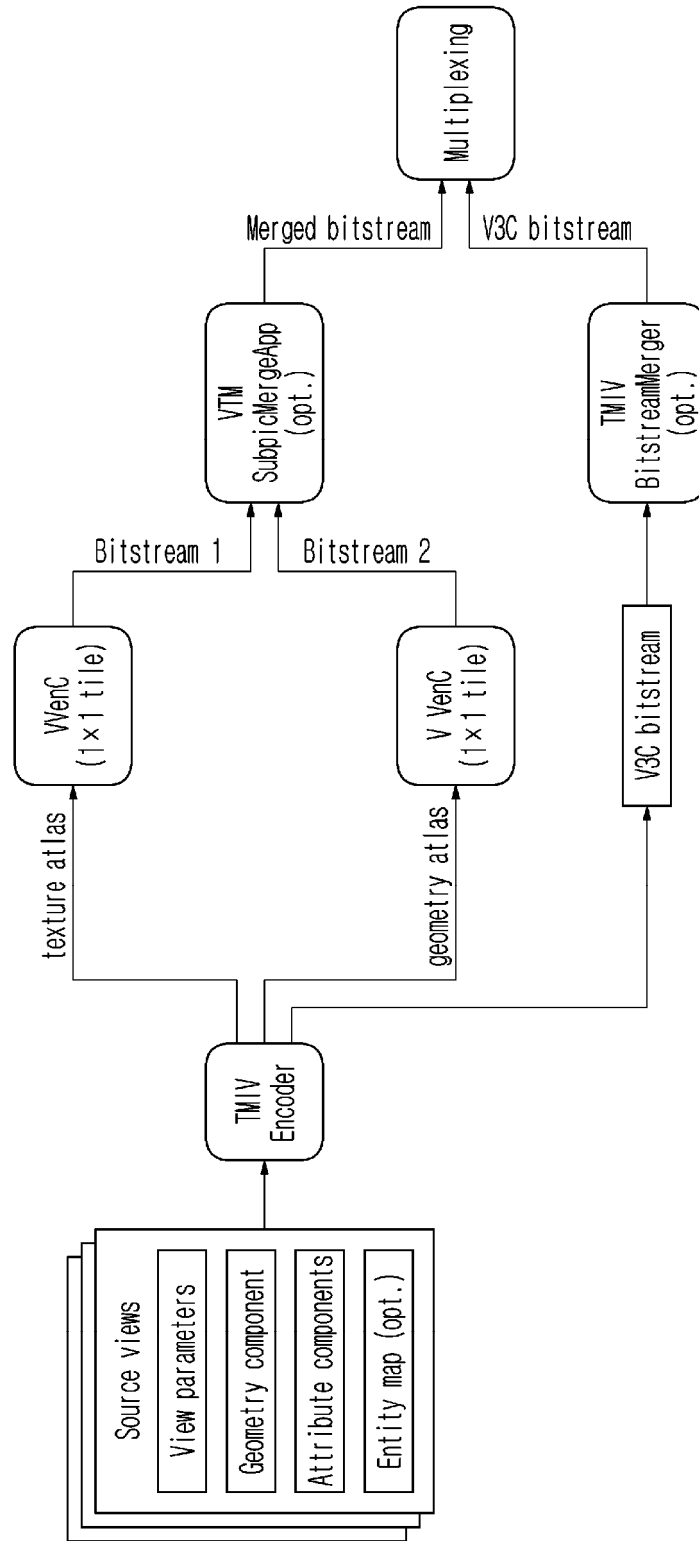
Source views

View parameters

Geometry component

Attribute components

Entity map (opt.)

TMIV Encoder

texture atlas

geometry atlas

VvenC (1×1 tile)

V VenC (1×1 tile)

V3C bitstream

Bitstream 1

Bitstream 2

VTM SubpicMergeApp (opt.)

TMIV BitstreamMerger (opt.)

Merged bitstream

V3C bitstream

Multiplexing